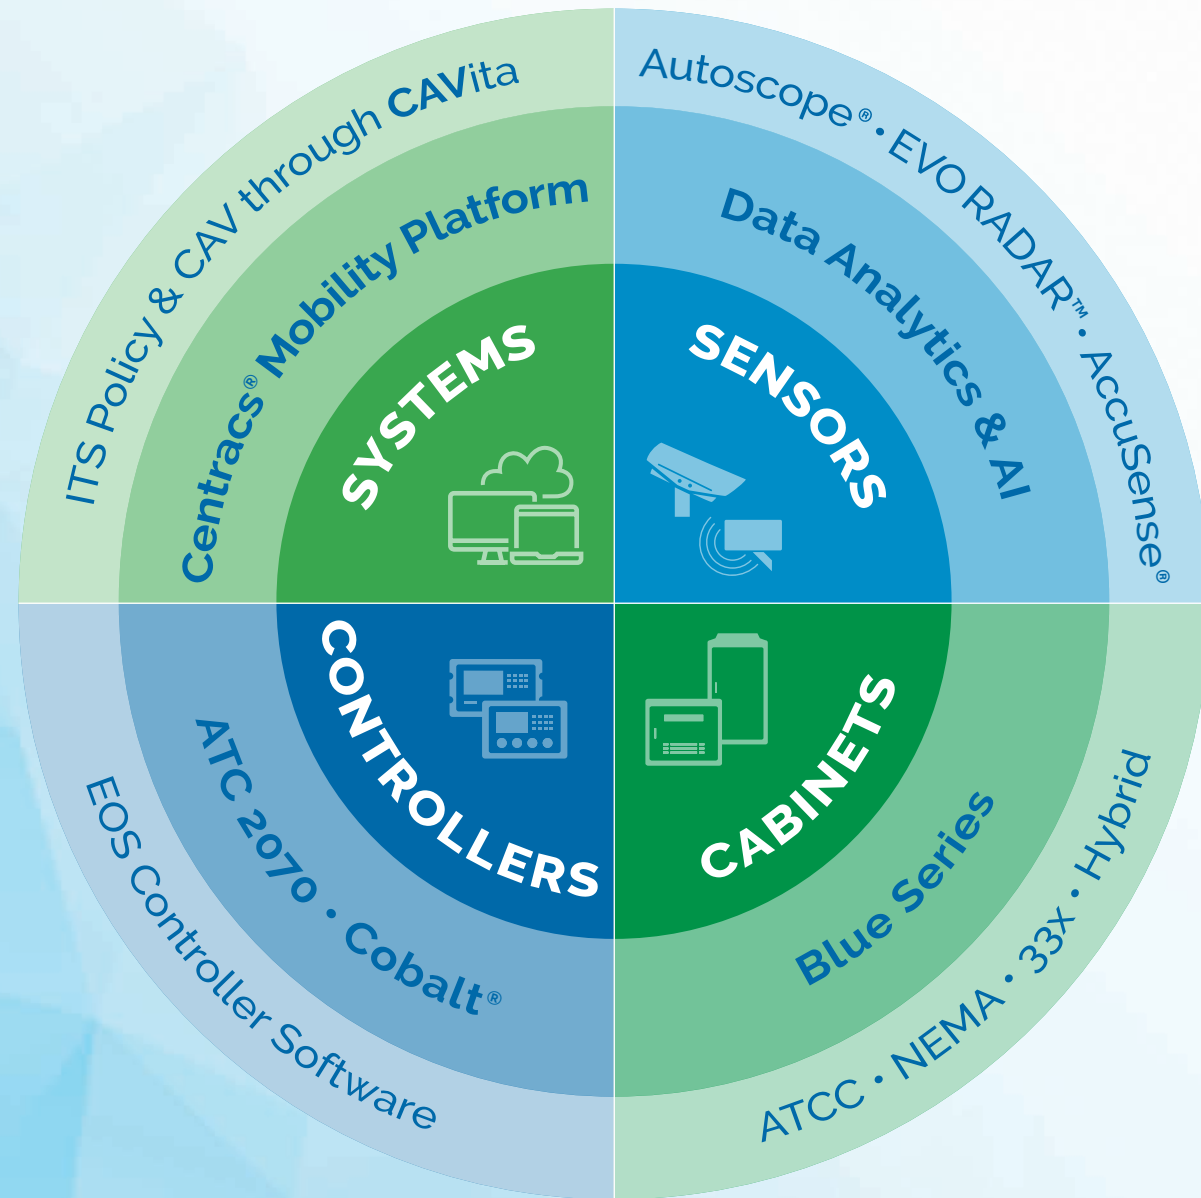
ITS Policy & CAV through CAVita

Centracs® Mobility Platform

SYSTEMS

Autoscope® • EVO RADAR™ • AccuSense®

Data Analytics & AI

SENSORS

CONTROLLERS

ATC 2070 • Cobalt®

EOS Controller Software

CABINETS

Blue Series

ATCC • NEMA • 33X • Hybrid